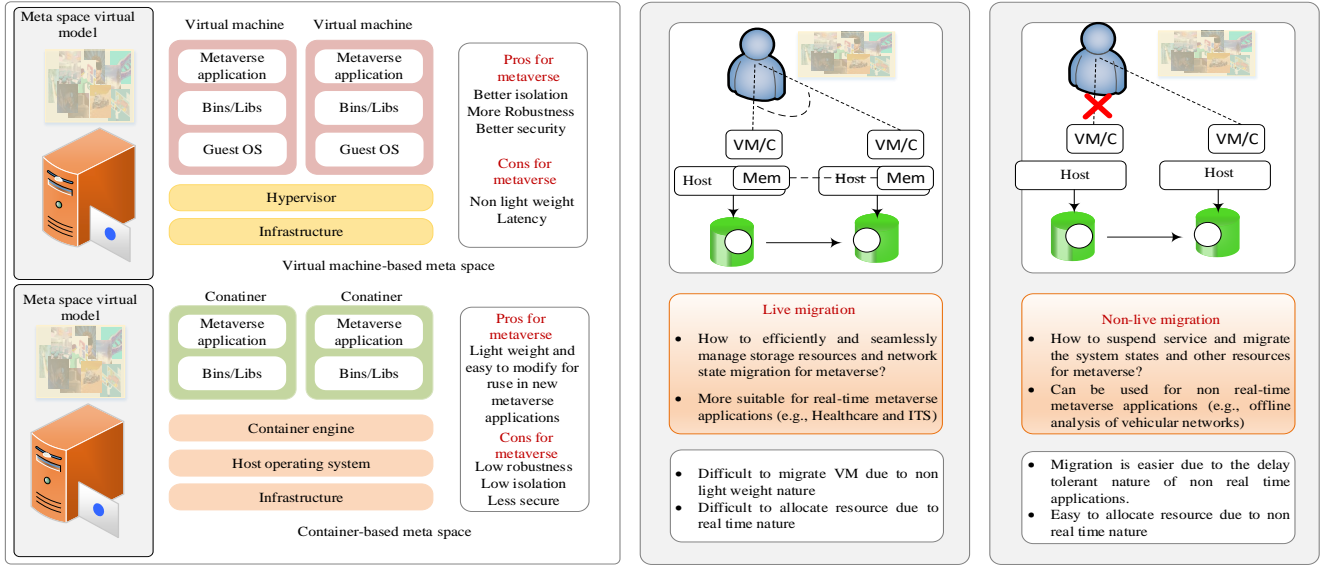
Meta space virtual model

Virtual machine

Virtual machine

Metaverse application

Bins/Libs

Guest OS

Metaverse application

Bins/Libs

Guest OS

Hypervisor

Infrastructure

Pros for metaverse

Better isolation
More Robustness
Better security

Cons for metaverse

Non light weight
Latency

Virtual machine-based meta space

Meta space virtual model

Conatiner

Conatiner

Metaverse application

Bins/Libs

Metaverse application

Bins/Libs

Container engine

Host operating system

Infrastructure

Pros for metaverse

Light weight and easy to modify for ruse in new metaverse applications

Cons for metaverse

Low robustness
Low isolation
Less secure

Container-based meta space

VM/C

VM/C

Host

Mem

Host

Mem

Live migration

• How to efficiently and seamlessly manage storage resources and network state migration for metaverse?
• More suitable for real-time metaverse applications (e.g., Healthcare and ITS)

• Difficult to migrate VM due to non light weight nature
• Difficult to allocate resource due to real time nature

VM/C

VM/C

Host

Host

Non-live migration

• How to suspend service and migrate the system states and other resources for metaverse?
• Can be used for non real-time metaverse applications (e.g., offline analysis of vehicular networks)

• Migration is easier due to the delay tolerant nature of non real time applications.
• Easy to allocate resource due to non real time nature